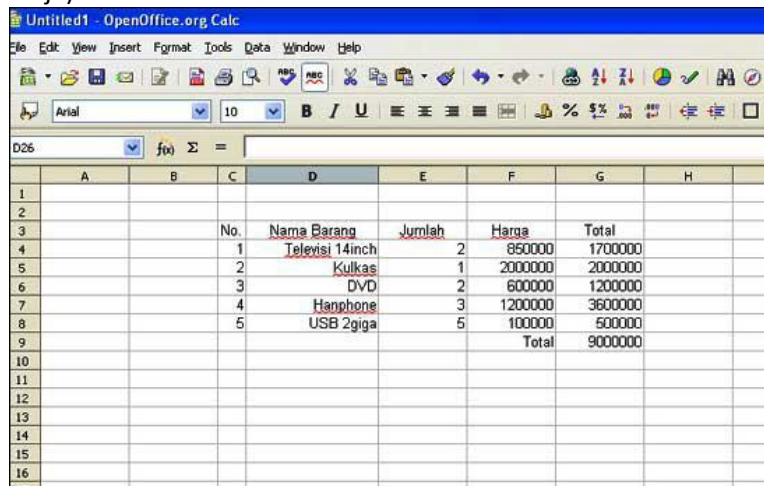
Untitled1 - OpenOffice.org Calc

File Edit View Insert Format Tools Data Window Help

Arial 10 B I U

D26 $f(x)$ Σ =

| | A | B | C | D | E | F | G | H |
|---|---|---|---|---|---|---|---|---|
| 1 | | | | | | | | |
| 2 | | | | | | | | |
| 3 | | | No. | Nama Barang | Jumlah | Harga | Total | |
| 4 | | | 1 | Televisi 14inch | 2 | 850000 | 1700000 | |
| 5 | | | 2 | Kulkas | 1 | 2000000 | 2000000 | |
| 6 | | | 3 | DVD | 2 | 600000 | 1200000 | |
| 7 | | | 4 | Hanphone | 3 | 1200000 | 3600000 | |
| 8 | | | 5 | USB 2giga | 5 | 100000 | 500000 | |
| 9 | | | | | | Total | 9000000 | |
| 10 | | | | | | | | |
| 11 | | | | | | | | |
| 12 | | | | | | | | |
| 13 | | | | | | | | |
| 14 | | | | | | | | |
| 15 | | | | | | | | |
| 16 | | | | | | | | |